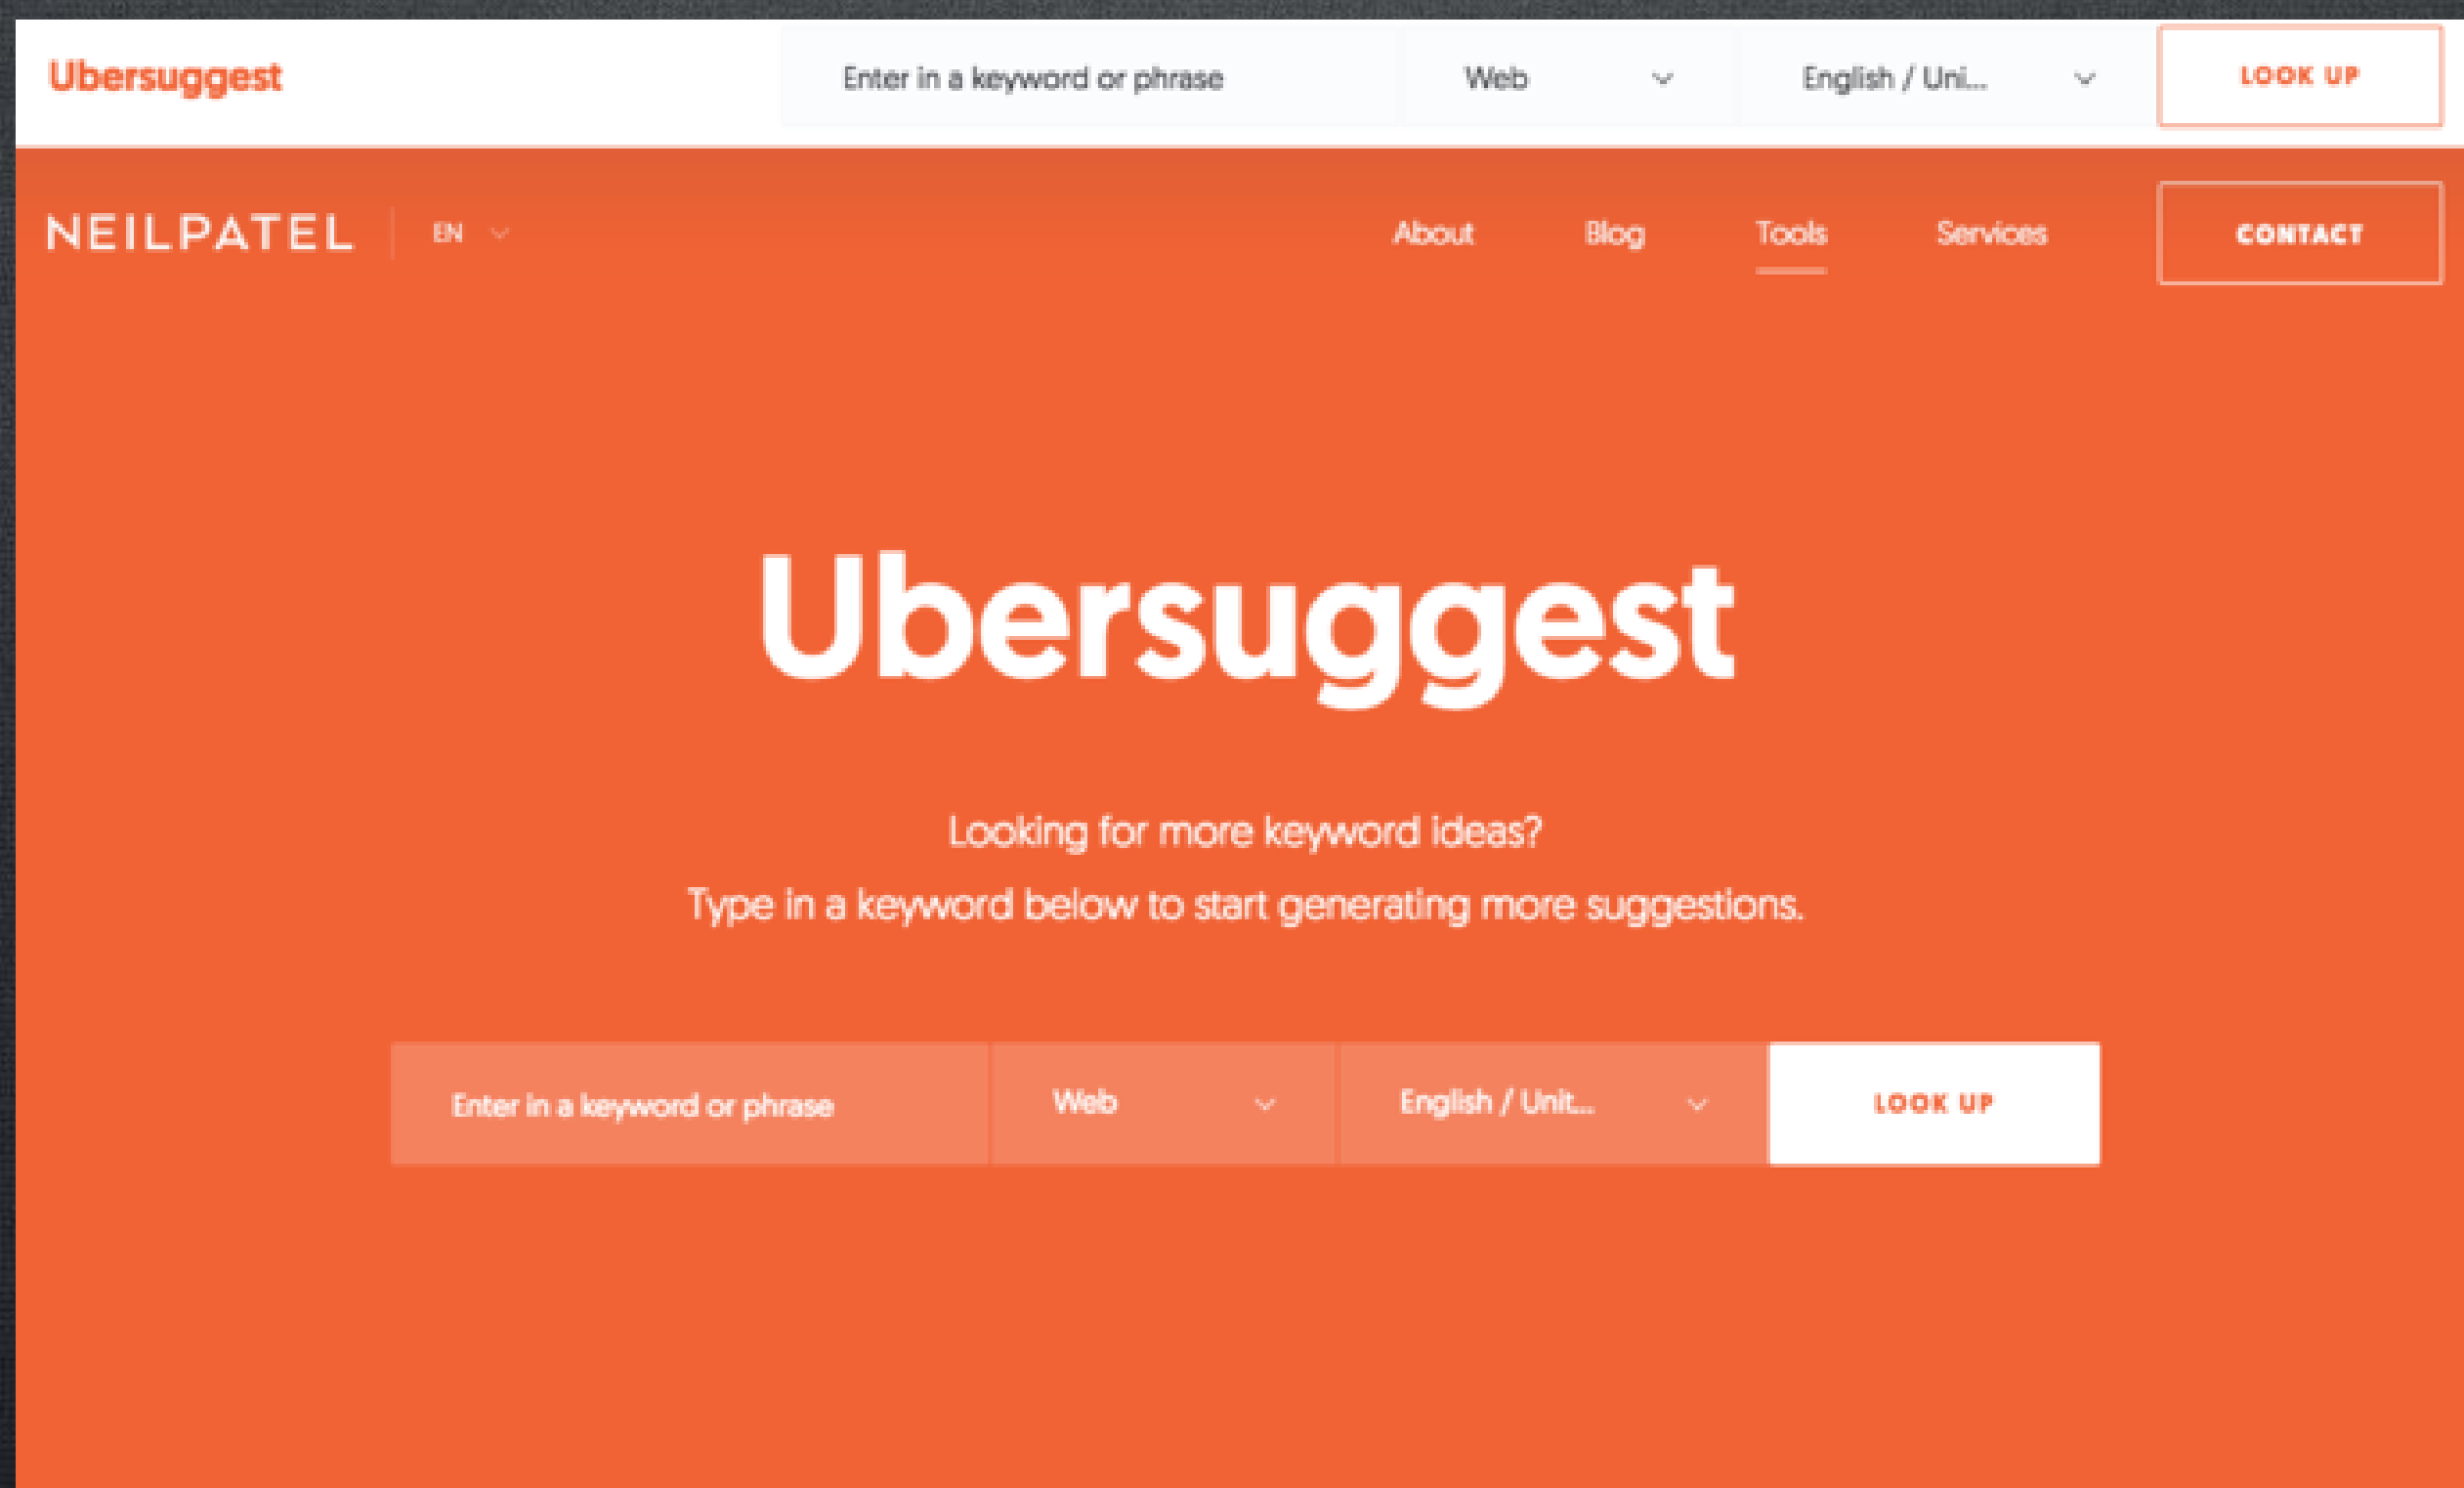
Ubersuggest

Enter in a keyword or phrase

Web

English / Uni...

LOOK UP

NEILPATEL

EN

About

Blog

Tools

Services

CONTACT

Ubersuggest

Looking for more keyword ideas?

Type in a keyword below to start generating more suggestions.

Enter in a keyword or phrase

Web

English / Unit...

LOOK UP